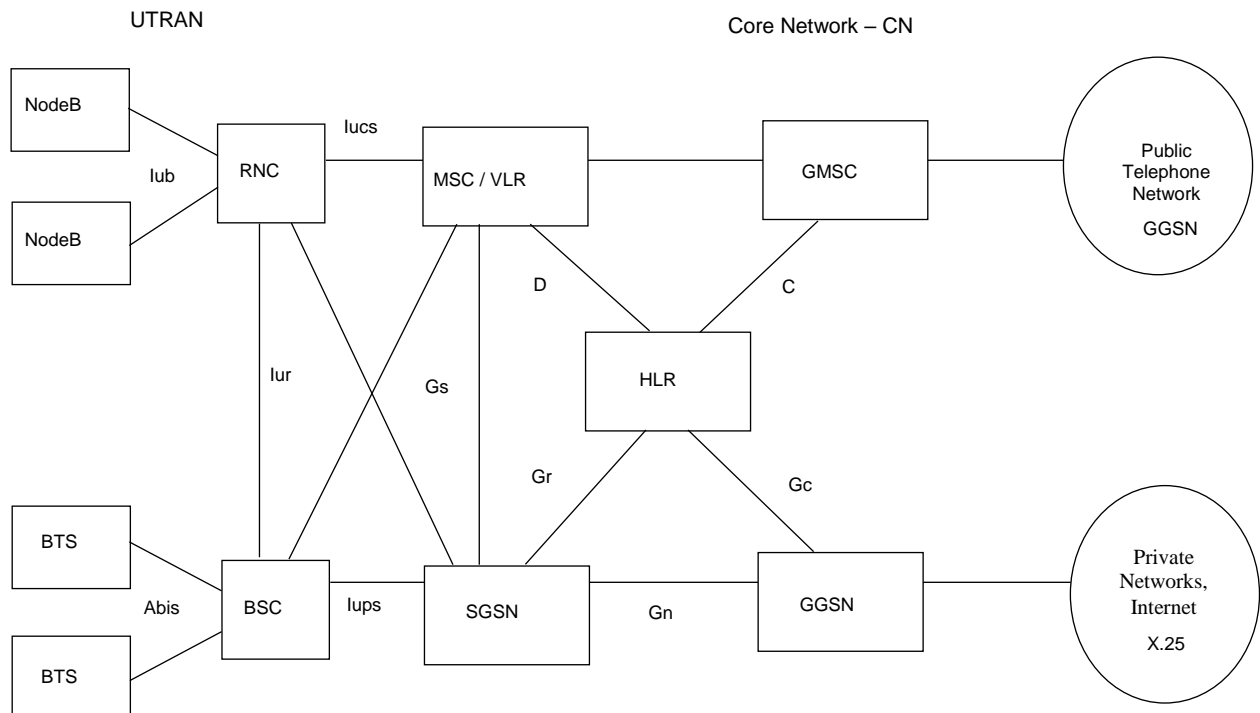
UTRAN

Core Network – CN

NodeB

Iub

NodeB

RNC

Iucs

MSC / VLR

GMSC

Public Telephone Network

GGSN

D

C

HLR

Iur

Gs

Gr

Gc

BTS

Abis

BTS

BSC

Iups

SGSN

Gn

GGSN

Private Networks, Internet

X.25